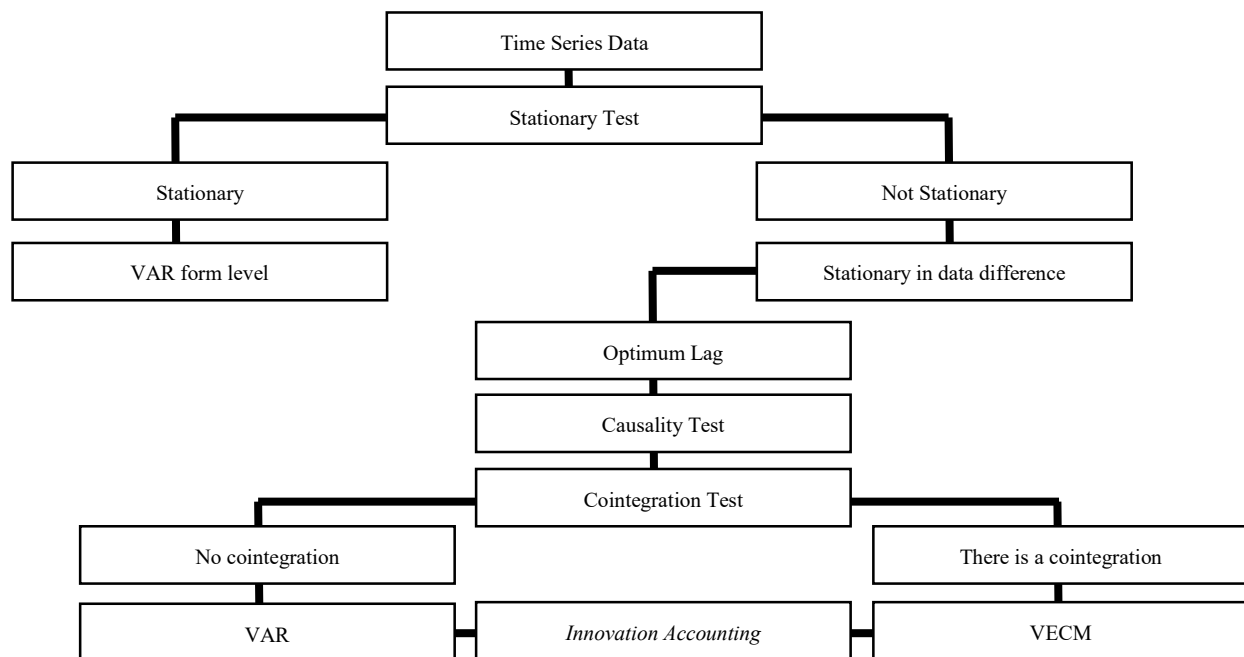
Time Series Data

Stationary Test

Stationary

Not Stationary

VAR form level

Stationary in data difference

Optimum Lag

Causality Test

Cointegration Test

No cointegration

There is a cointegration

VAR

*Innovation Accounting*

VECM